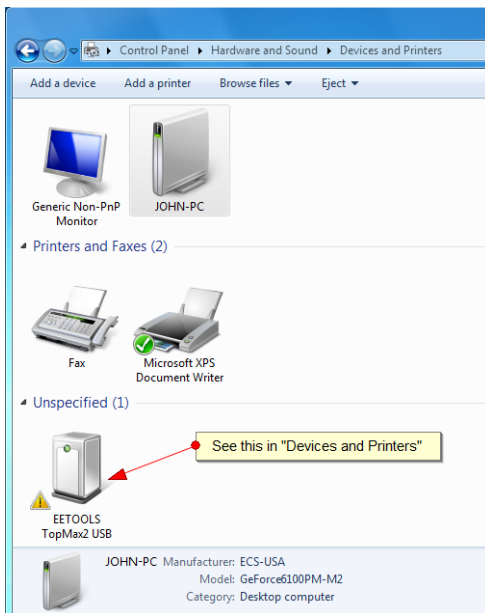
Control Panel ▸ Hardware and Sound ▸ Devices and Printers

Add a device   Add a printer   Browse files ▾   Eject ▾

Generic Non-PnP Monitor

JOHN-PC

Printers and Faxes (2)

Fax

Microsoft XPS Document Writer

Unspecified (1)

See this in "Devices and Printers"

EETOOLS TopMax2 USB

JOHN-PC Manufacturer: ECS-USA
Model: GeForce6100PM-M2
Category: Desktop computer